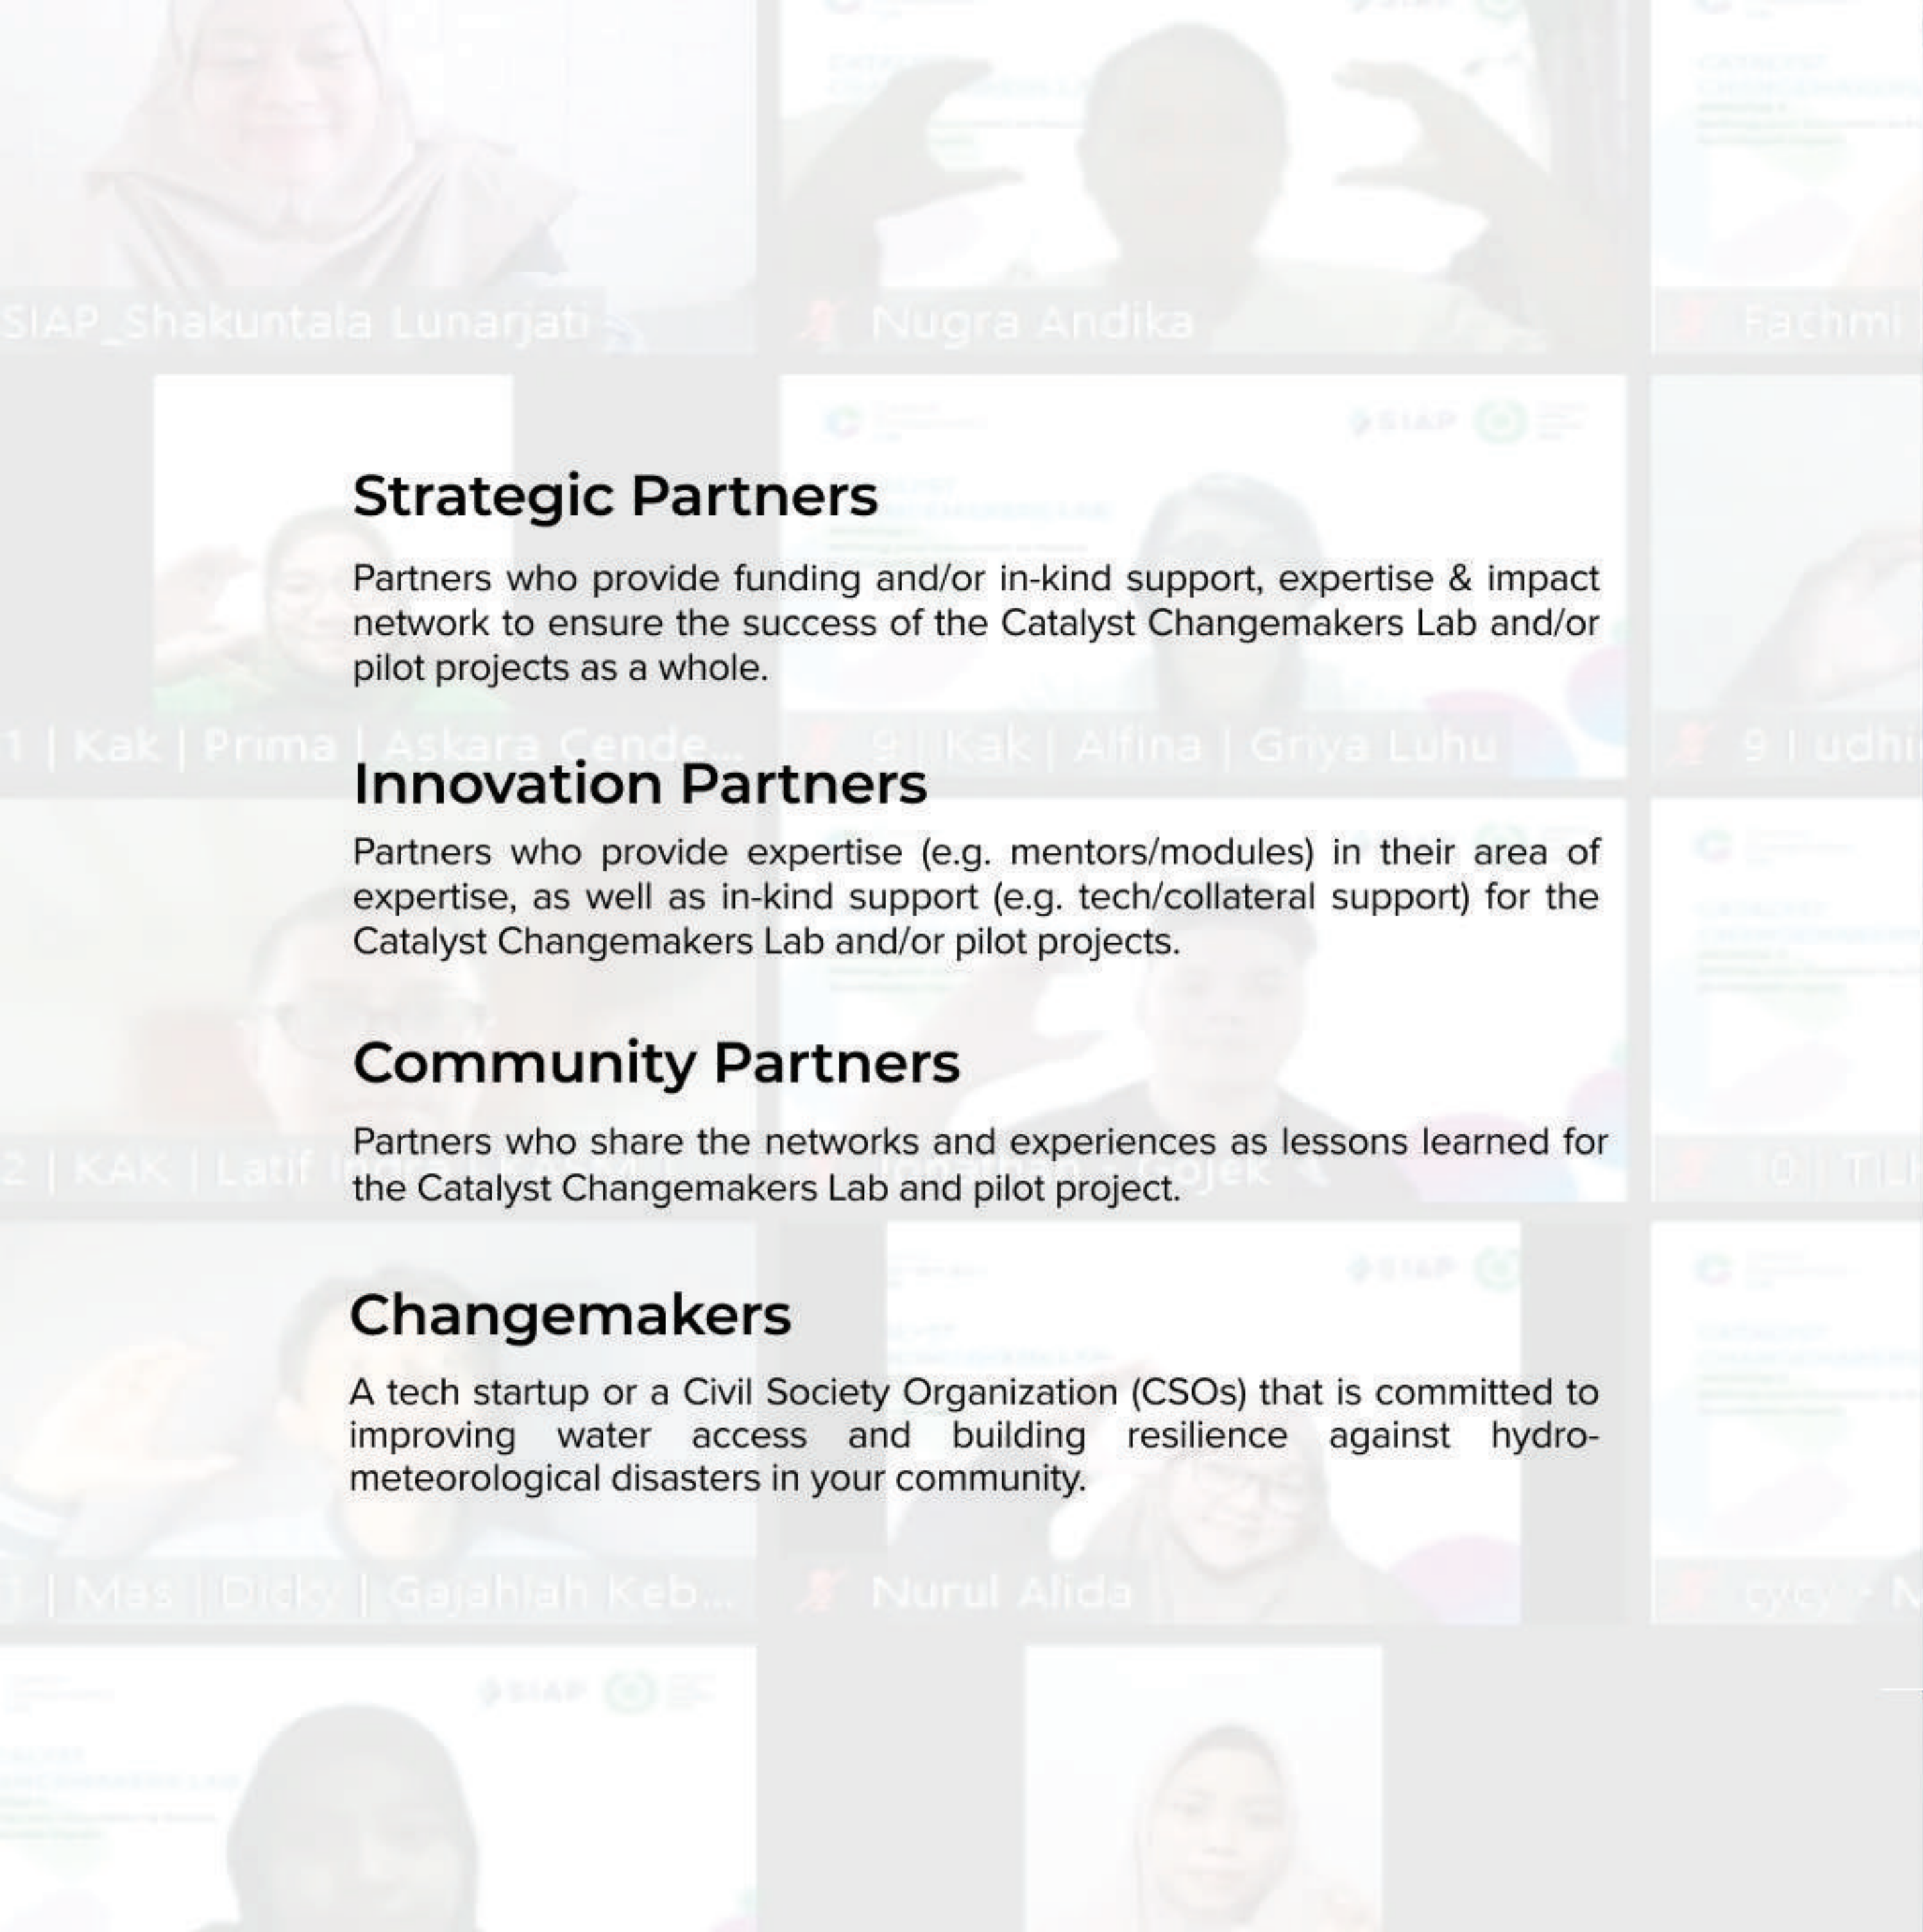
SIAP_Shakuntala Lunarjati

Nugra Andika

Fachmi

Strategic Partners

Partners who provide funding and/or in-kind support, expertise & impact network to ensure the success of the Catalyst Changemakers Lab and/or pilot projects as a whole.

1 | Kak | Prima | Askara Cende...

9 | Kak | Alfina | Griya Luhu

9 | udhi

Innovation Partners

Partners who provide expertise (e.g. mentors/modules) in their area of expertise, as well as in-kind support (e.g. tech/collateral support) for the Catalyst Changemakers Lab and/or pilot projects.

Community Partners

Partners who share the networks and experiences as lessons learned for the Catalyst Changemakers Lab and pilot project.

2 | KAK | Latif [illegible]

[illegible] Gojek

10 | T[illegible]

Changemakers

A tech startup or a Civil Society Organization (CSOs) that is committed to improving water access and building resilience against hydro-meteorological disasters in your community.

| Mas | Dicky | Gajahlah Keb...

Nurul Alida

cycy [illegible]